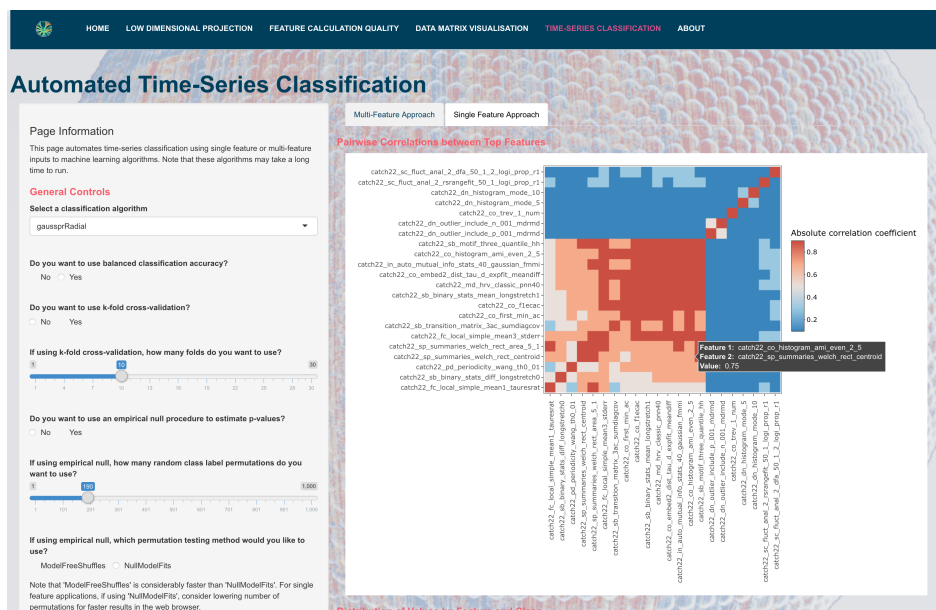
HOME LOW DIMENSIONAL PROJECTION FEATURE CALCULATION QUALITY DATA MATRIX VISUALISATION TIME-SERIES CLASSIFICATION ABOUT

Automated Time-Series Classification

Page Information

This page automates time-series classification using single feature or multi-feature inputs to machine learning algorithms. Note that these algorithms may take a long time to run.

General Controls

Select a classification algorithm

gaussprRadial

Do you want to use balanced classification accuracy?

No Yes

Do you want to use k-fold cross-validation?

No Yes

If using k-fold cross-validation, how many folds do you want to use?

1 10 30

1 4 7 10 13 16 19 22 25 28 30

Do you want to use an empirical null procedure to estimate p-values?

No Yes

If using empirical null, how many random class label permutations do you want to use?

1 190 1,000

1 101 201 301 401 501 601 701 801 901 1,000

If using empirical null, which permutation testing method would you like to use?

ModelFreeShuffles NullModelFits

Note that 'ModelFreeShuffles' is considerably faster than 'NullModelFits'. For single feature applications, if using 'NullModelFits', consider lowering number of permutations for faster results in the web browser.

Multi-Feature Approach Single Feature Approach

Pairwise Correlations between Top Features

catch22_sc_fluct_anal_2_dfa_50_1_2_logi_prop_r1
catch22_sc_fluct_anal_2_rsrangefit_50_1_logi_prop_r1
catch22_dn_histogram_mode_10
catch22_dn_histogram_mode_5
catch22_co_trev_1_num
catch22_dn_outlier_include_n_001_mdrmd
catch22_dn_outlier_include_p_001_mdrmd
catch22_sb_motif_three_quantile_hh
catch22_co_histogram_ami_even_2_5
catch22_in_auto_mutual_info_stats_40_gaussian_fmmi
catch22_co_embed2_dist_tau_d_expfit_meandiff
catch22_md_hrv_classic_pnn40
catch22_sb_binary_stats_mean_longstretch1
catch22_co_f1ecac
catch22_co_first_min_ac
catch22_sb_transition_matrix_3ac_sumdiagcov
catch22_fc_local_simple_mean3_stderr
catch22_sp_summaries_welch_rect_area_5_1
catch22_sp_summaries_welch_rect_centroid
catch22_pd_periodicity_wang_th0_01
catch22_sb_binary_stats_diff_longstretch0
catch22_fc_local_simple_mean1_tauresrat

Feature 1: catch22_co_histogram_ami_even_2_5
Feature 2: catch22_sp_summaries_welch_rect_centroid
Value: 0.75

Absolute correlation coefficient
0.8
0.6
0.4
0.2

catch22_fc_local_simple_mean1_tauresrat
catch22_sb_binary_stats_diff_longstretch0
catch22_pd_periodicity_wang_th0_01
catch22_sp_summaries_welch_rect_centroid
catch22_sp_summaries_welch_rect_area_5_1
catch22_fc_local_simple_mean3_stderr
catch22_sb_transition_matrix_3ac_sumdiagcov
catch22_co_first_min_ac
catch22_co_f1ecac
catch22_sb_binary_stats_mean_longstretch1
catch22_md_hrv_classic_pnn40
catch22_co_embed2_dist_tau_d_expfit_meandiff
catch22_in_auto_mutual_info_stats_40_gaussian_fmmi
catch22_co_histogram_ami_even_2_5
catch22_sb_motif_three_quantile_hh
catch22_dn_outlier_include_p_001_mdrmd
catch22_dn_outlier_include_n_001_mdrmd
catch22_co_trev_1_num
catch22_dn_histogram_mode_5
catch22_dn_histogram_mode_10
catch22_sc_fluct_anal_2_rsrangefit_50_1_logi_prop_r1
catch22_sc_fluct_anal_2_dfa_50_1_2_logi_prop_r1